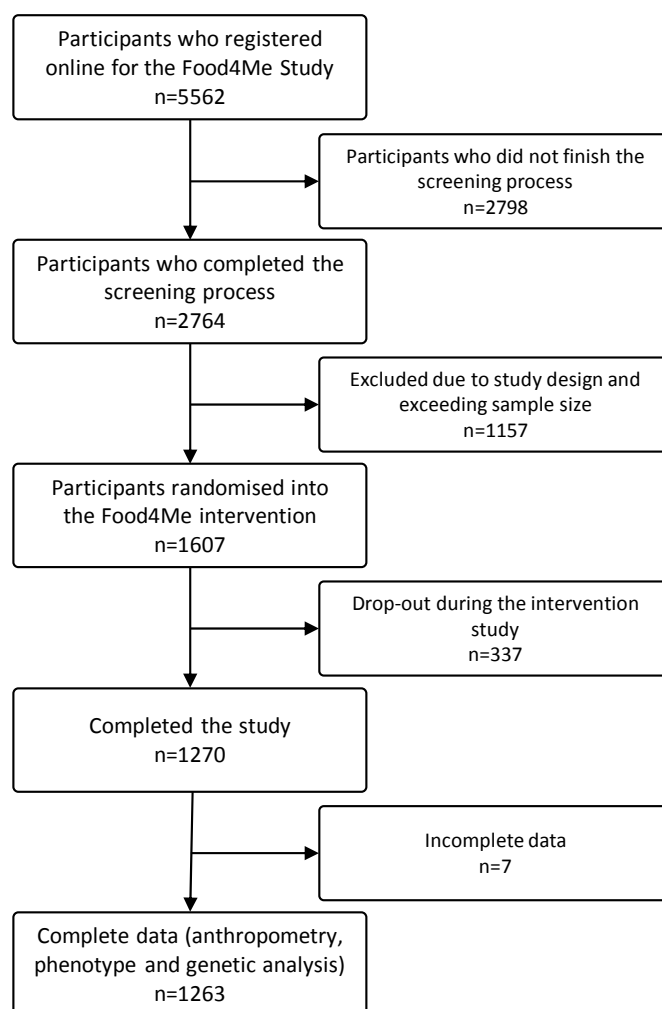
Participants who registered online for the Food4Me Study
n=5562

Participants who did not finish the screening process
n=2798

Participants who completed the screening process
n=2764

Excluded due to study design and exceeding sample size
n=1157

Participants randomised into the Food4Me intervention
n=1607

Drop-out during the intervention study
n=337

Completed the study
n=1270

Incomplete data
n=7

Complete data (anthropometry, phenotype and genetic analysis)
n=1263